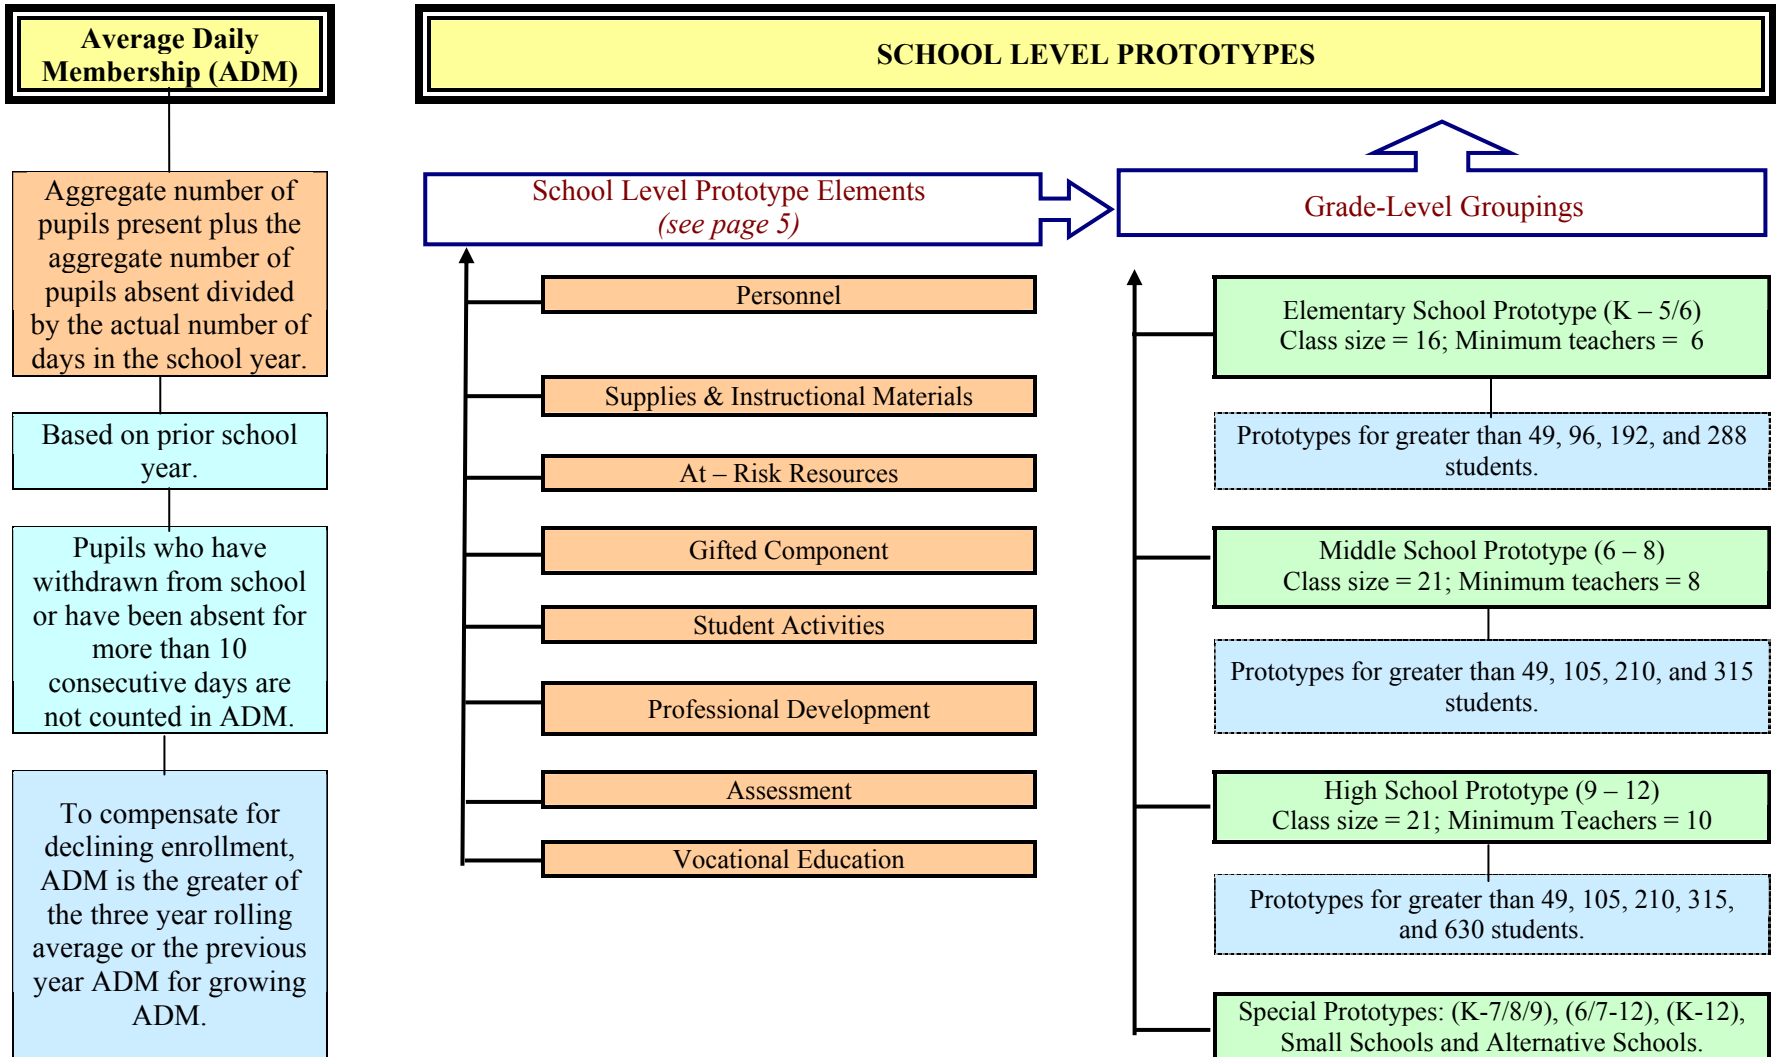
Average Daily Membership (ADM)

Aggregate number of pupils present plus the aggregate number of pupils absent divided by the actual number of days in the school year.

Based on prior school year.

Pupils who have withdrawn from school or have been absent for more than 10 consecutive days are not counted in ADM.

To compensate for declining enrollment, ADM is the greater of the three year rolling average or the previous year ADM for growing ADM.

SCHOOL LEVEL PROTOTYPES

School Level Prototype Elements
(see page 5)

Grade-Level Groupings

Personnel

Supplies & Instructional Materials

At – Risk Resources

Gifted Component

Student Activities

Professional Development

Assessment

Vocational Education

Elementary School Prototype (K – 5/6)
Class size = 16; Minimum teachers = 6

Prototypes for greater than 49, 96, 192, and 288 students.

Middle School Prototype (6 – 8)
Class size = 21; Minimum teachers = 8

Prototypes for greater than 49, 105, 210, and 315 students.

High School Prototype (9 – 12)
Class size = 21; Minimum Teachers = 10

Prototypes for greater than 49, 105, 210, 315, and 630 students.

Special Prototypes: (K-7/8/9), (6/7-12), (K-12), Small Schools and Alternative Schools.